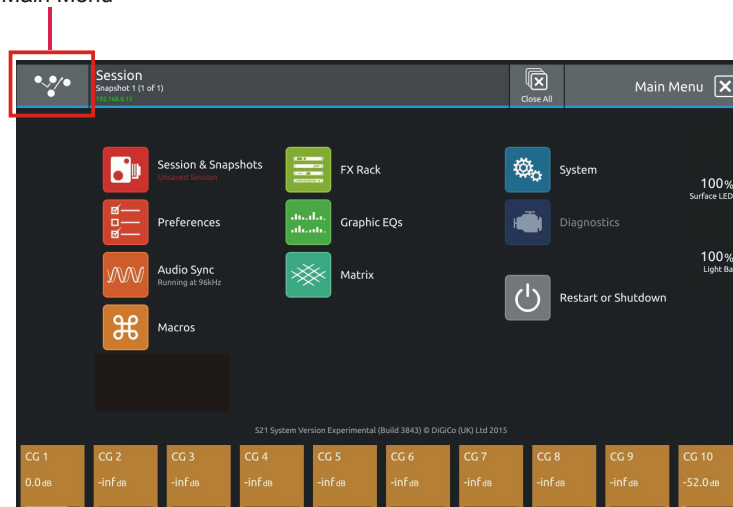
Main Menu

Session
Snapshot 1 (1 of 1)
192.168.0.15

Close All

Main Menu

Session & Snapshots
Unsaved Session

FX Rack

System

100%
Surface LED

Preferences

Graphic EQs

Diagnostics

100%
Light Ba

Audio Sync
Running at 96kHz

Matrix

Restart or Shutdown

Macros

S21 System Version Experimental (Build 3843) © DiGiCo (UK) Ltd 2015

CG 1
0.0dB

CG 2
-infdB

CG 3
-infdB

CG 4
-infdB

CG 5
-infdB

CG 6
-infdB

CG 7
-infdB

CG 8
-infdB

CG 9
-infdB

CG 10
-52.0dB